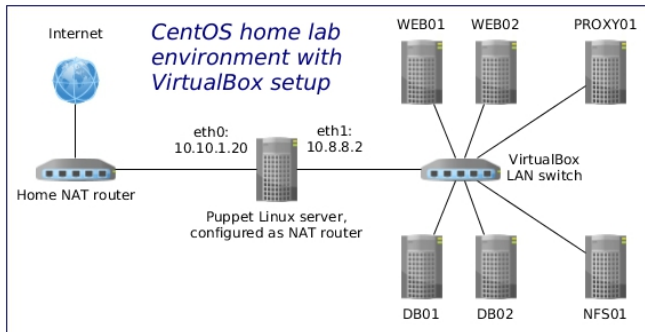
Internet

CentOS home lab environment with VirtualBox setup

WEB01

WEB02

PROXY01

eth0:
10.10.1.20

eth1:
10.8.8.2

VirtualBox
LAN switch

Home NAT router

Puppet Linux server, configured as NAT router

DB01

DB02

NFS01